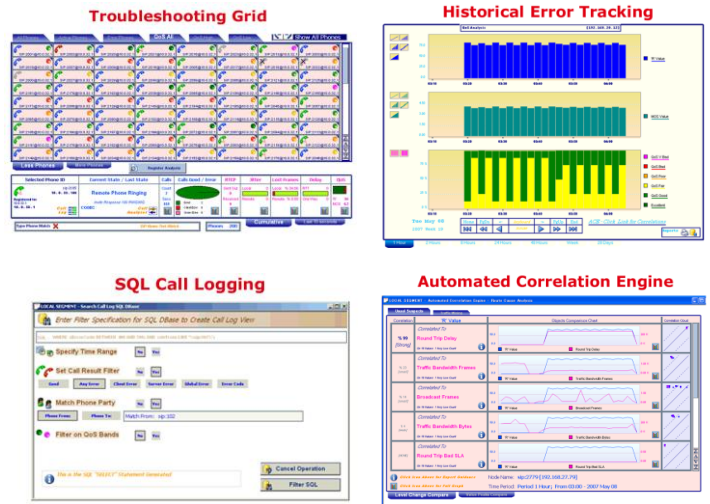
Troubleshooting Grid

Historical Error Tracking

QoS All

Show All Phones

Selected Phone ID

Current State / Last State

Remote Phone Ringing

Cumulative

SQL Call Logging

Enter Filter Specification for SQL DBase to Create Call Log View

Specify Time Range

Set Call Result Filter

Good

Any Error

Client Error

Server Error

Global Error

Error Code

Match Phone Party

Phone From

Phone To

Match From: sip:102

Filter on QoS Bands

Cancel Operation

Filter SQL

Automated Correlation Engine

Correlated To

Round Trip Delay

Correlated To

Traffic Bandwidth Frames

Correlated To

Broadcast Frames

Correlated To

Traffic Bandwidth Bytes

Correlated To

Round Trip Bad SLA